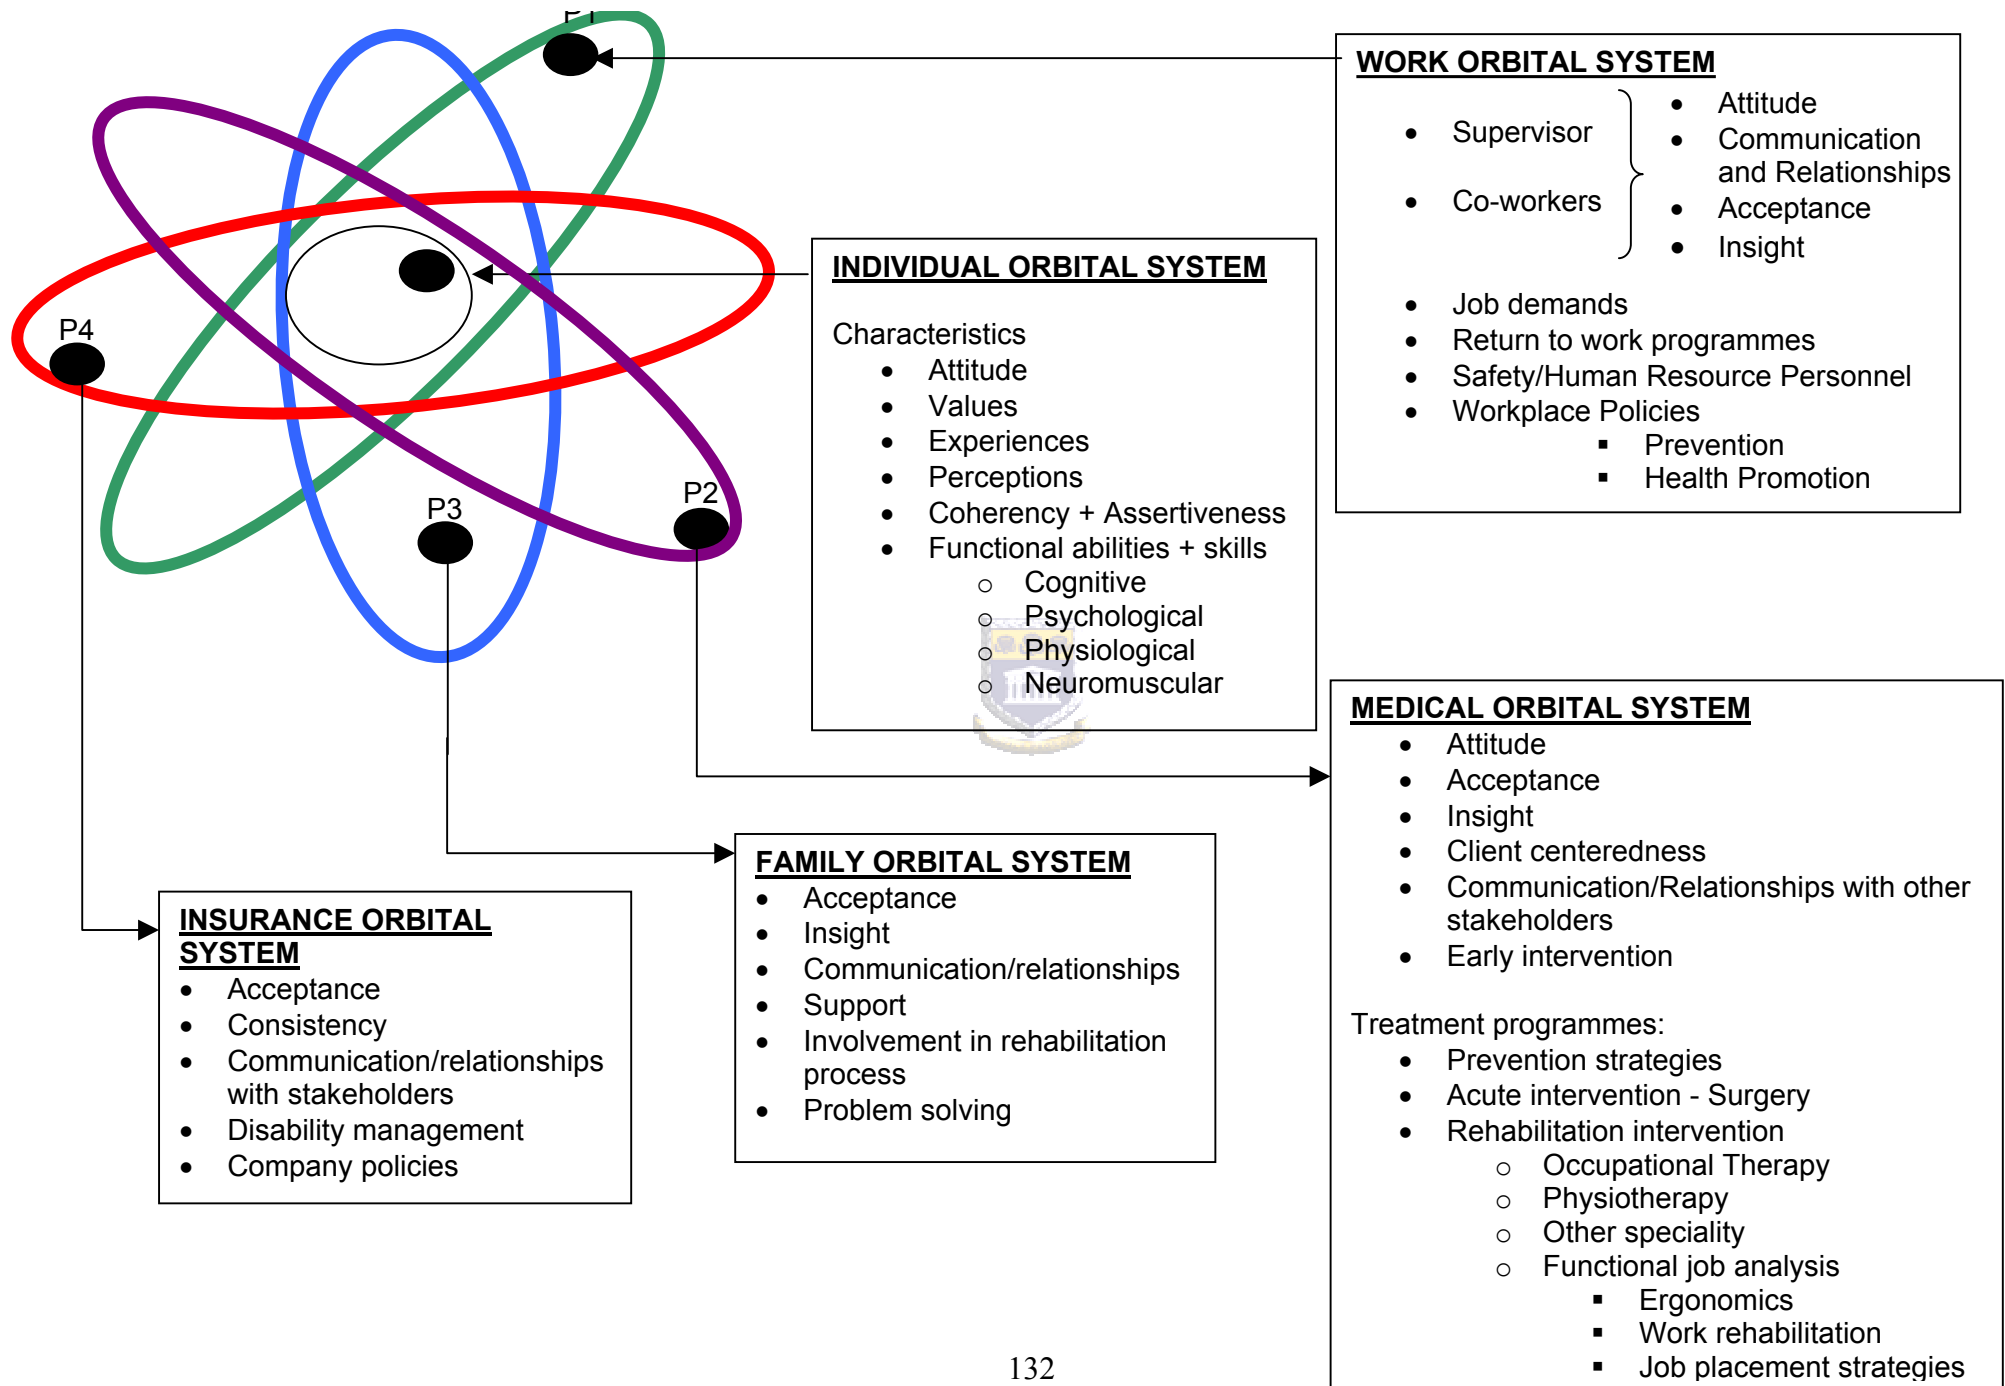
P1

WORK ORBITAL SYSTEM

- Supervisor
- Co-workers

- Attitude
- Communication and Relationships
- Acceptance
- Insight

- Job demands
- Return to work programmes
- Safety/Human Resource Personnel
- Workplace Policies
  - Prevention
  - Health Promotion

P4

INDIVIDUAL ORBITAL SYSTEM

Characteristics
- Attitude
- Values
- Experiences
- Perceptions
- Coherency + Assertiveness
- Functional abilities + skills
  - Cognitive
  - Psychological
  - Physiological
  - Neuromuscular

P3

P2

MEDICAL ORBITAL SYSTEM
- Attitude
- Acceptance
- Insight
- Client centeredness
- Communication/Relationships with other stakeholders
- Early intervention

Treatment programmes:
- Prevention strategies
- Acute intervention - Surgery
- Rehabilitation intervention
  - Occupational Therapy
  - Physiotherapy
  - Other speciality
  - Functional job analysis
    - Ergonomics
    - Work rehabilitation
    - Job placement strategies

FAMILY ORBITAL SYSTEM
- Acceptance
- Insight
- Communication/relationships
- Support
- Involvement in rehabilitation process
- Problem solving

INSURANCE ORBITAL SYSTEM
- Acceptance
- Consistency
- Communication/relationships with stakeholders
- Disability management
- Company policies

132